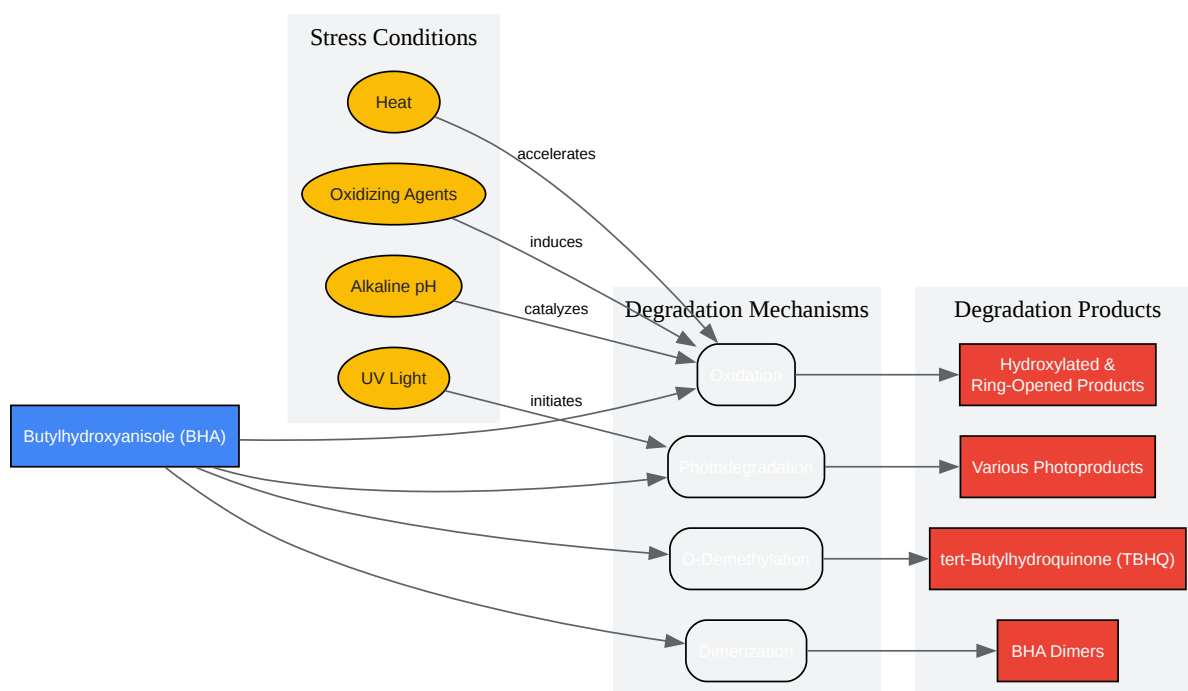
Stress Conditions

Heat

Oxidizing Agents

Alkaline pH

UV Light

accelerates

induces

catalyzes

initiates

Degradation Mechanisms

Degradation Products

Butylhydroxyanisole (BHA)

Oxidation

Photodegradation

O-Demethylation

Dimerization

Hydroxylated & Ring-Opened Products

Various Photoproducts

tert-Butylhydroquinone (TBHQ)

BHA Dimers